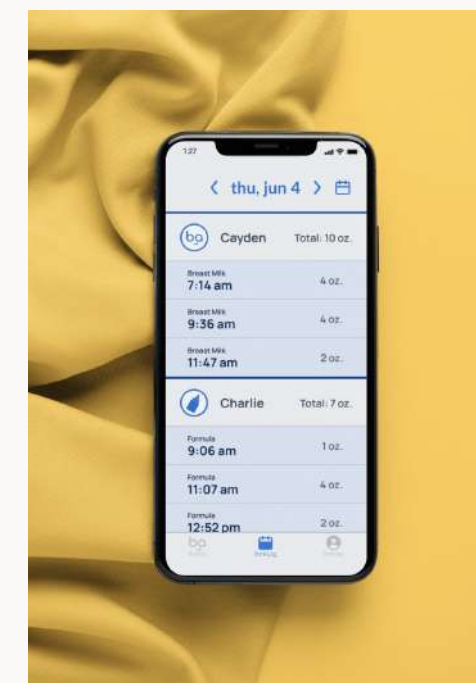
1:27

thu, jun 4

bo Cayden Total: 10 oz.

Breast Milk
7:14 am 4 oz.

Breast Milk
9:36 am 4 oz.

Breast Milk
11:47 am 2 oz.

Charlie Total: 7 oz.

Formula
9:06 am 1 oz.

Formula
11:07 am 4 oz.

Formula
12:52 pm 2 oz.

bo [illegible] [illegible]